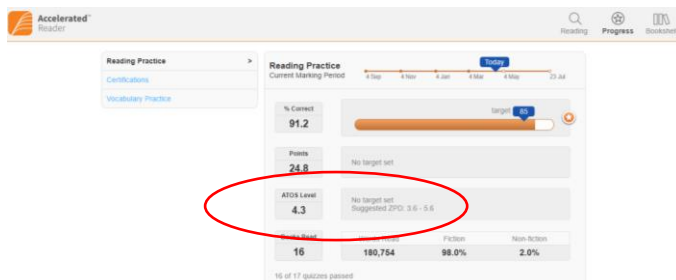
Accelerated™
Reader

Reading Progress Bookshelf

Reading Practice >
Certifications
Vocabulary Practice

Reading Practice
Current Marking Period

Today

4 Sep 4 Nov 4 Jan 4 Mar 4 May 23 Jul

% Correct
91.2

target 85

Points
24.8

No target set

ATOS Level
4.3

No target set
Suggested ZPD: 3.6 - 5.6

Books Read
16

Words Read
180,754

Fiction
98.0%

Non-fiction
2.0%

16 of 17 quizzes passed